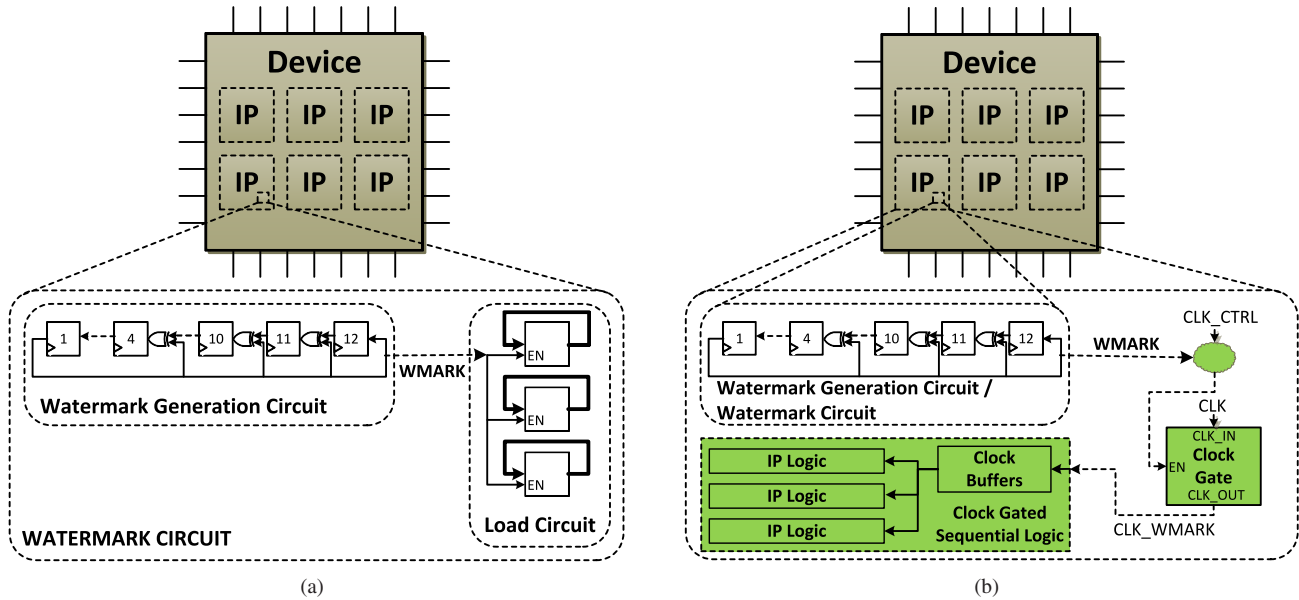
Device

IP IP IP

IP IP IP

1 4 10 11 12

WMARK

EN

EN

EN

Watermark Generation Circuit

Load Circuit

WATERMARK CIRCUIT

(a)

Device

IP IP IP

IP IP IP

1 4 10 11 12

WMARK

CLK_CTRL

CLK

Watermark Generation Circuit / Watermark Circuit

CLK_IN

Clock Gate

EN

CLK_OUT

IP Logic

IP Logic

IP Logic

Clock Buffers

Clock Gated Sequential Logic

CLK_WMARK

(b)